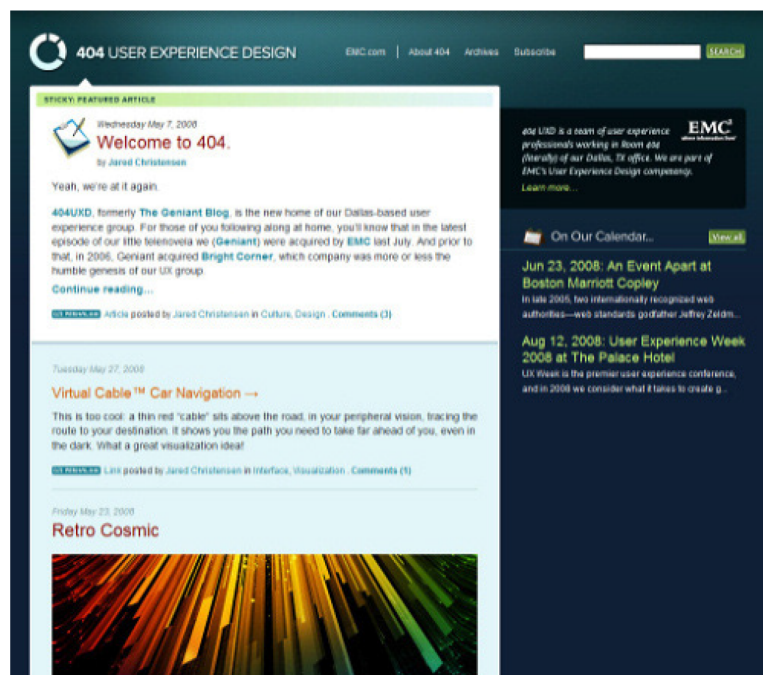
404 USER EXPERIENCE DESIGN

EMC.com | About 404 Archives Subscribe

SEARCH

STICKY: FEATURED ARTICLE

Wednesday May 7, 2008

Welcome to 404.

by Jared Christensen

Yeah, we're at it again.

404UXD, formerly The Geniant Blog, is the new home of our Dallas-based user experience group. For those of you following along at home, you'll know that in the latest episode of our little telenovela we (Geniant) were acquired by EMC last July. And prior to that, in 2006, Geniant acquired Bright Corner, which company was more or less the humble genesis of our UX group.

Continue reading...

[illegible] Article posted by Jared Christensen in Culture, Design . Comments (3)

Tuesday May 27, 2008

Virtual Cable™ Car Navigation →

This is too cool: a thin red "cable" sits above the road, in your peripheral vision, tracing the route to your destination. It shows you the path you need to take far ahead of you, even in the dark. What a great visualization idea!

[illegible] Link posted by Jared Christensen in Interface, Visualization . Comments (1)

Friday May 23, 2008

Retro Cosmic

404 UXD is a team of user experience professionals working in Room 404 (literally) of our Dallas, TX office. We are part of EMC's User Experience Design competency.

EMC² where information lives

Learn more...

On Our Calendar...

View all

Jun 23, 2008: An Event Apart at Boston Marriott Copley

In late 2005, two internationally recognized web authorities—web standards godfather Jeffrey Zeldm...

Aug 12, 2008: User Experience Week 2008 at The Palace Hotel

UX Week is the premier user experience conference, and in 2008 we consider what it takes to create g...